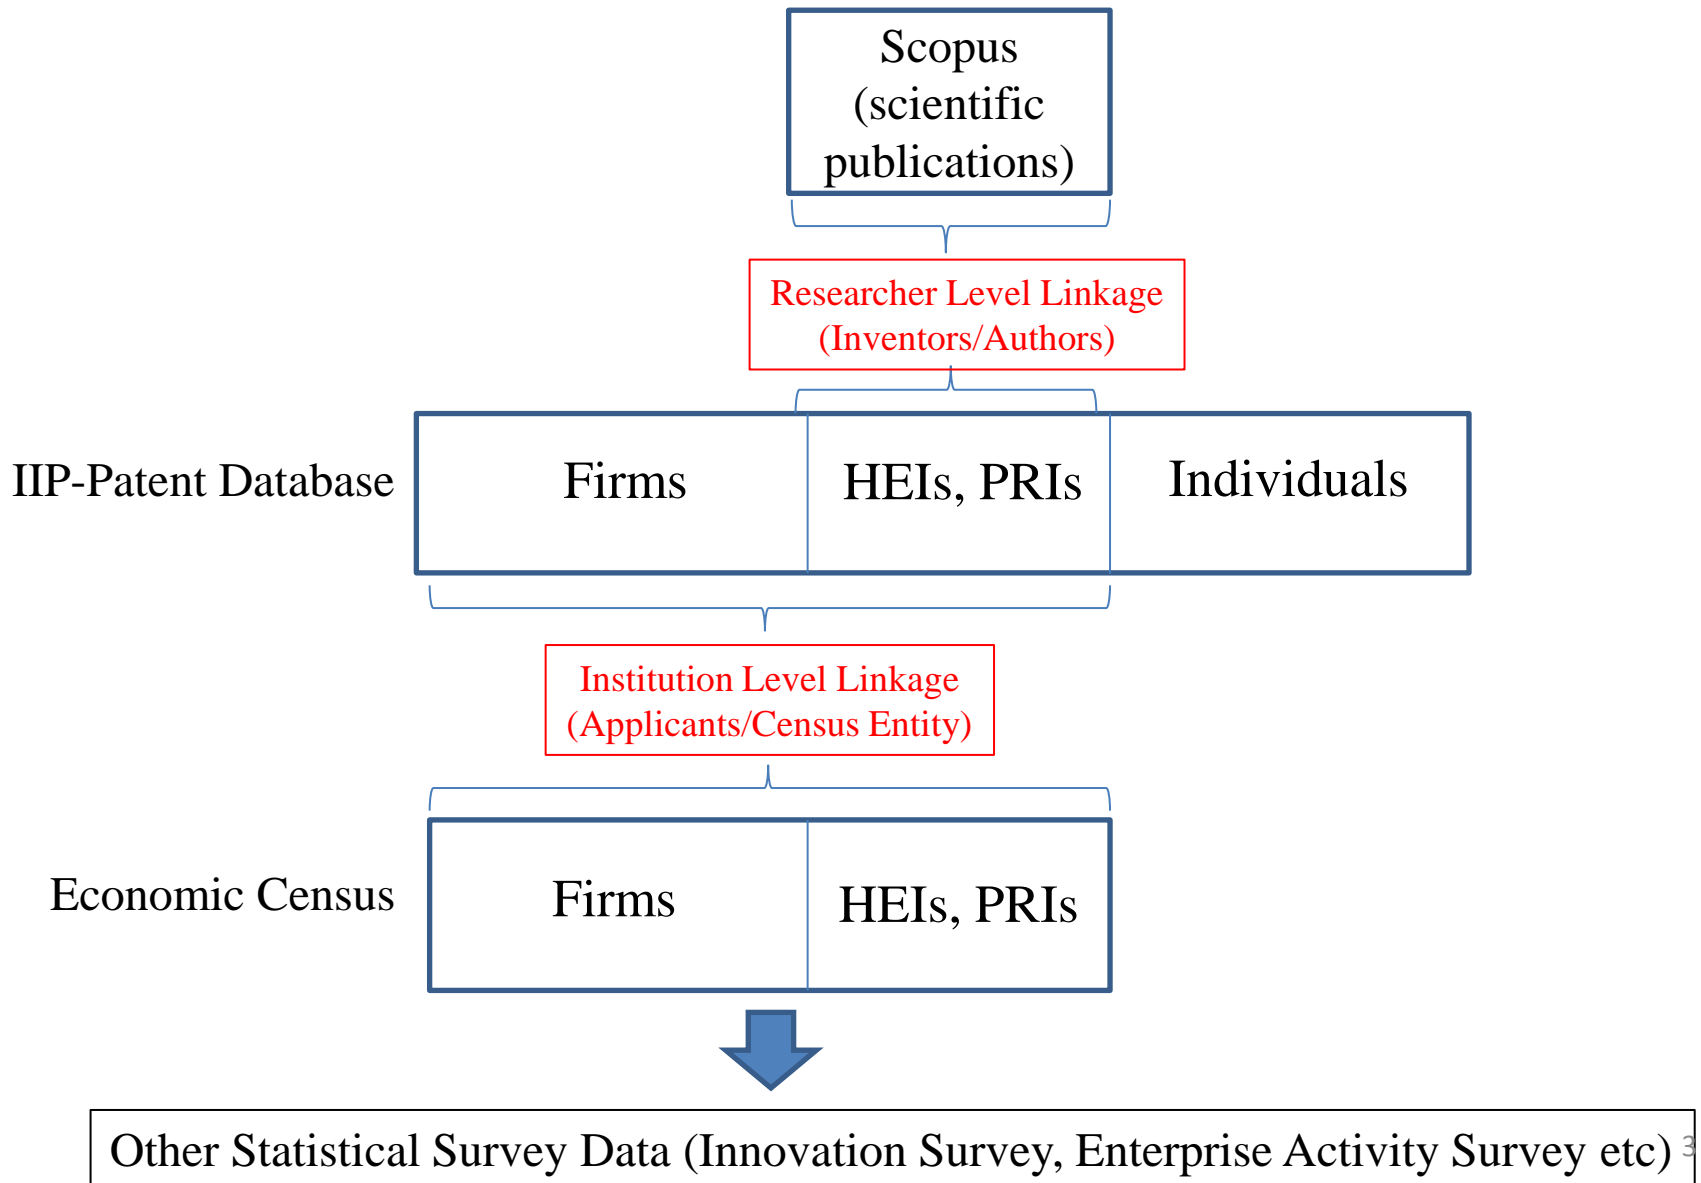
Scopus (scientific publications)

Researcher Level Linkage (Inventors/Authors)

IIP-Patent Database

Firms

HEIs, PRIs

Individuals

Institution Level Linkage (Applicants/Census Entity)

Economic Census

Firms

HEIs, PRIs

Other Statistical Survey Data (Innovation Survey, Enterprise Activity Survey etc)

3